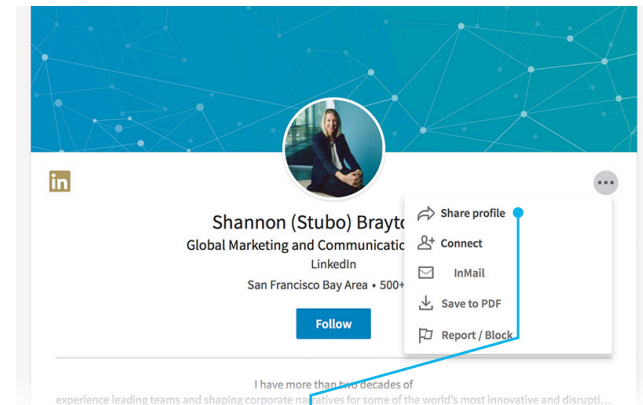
in

Shannon (Stubo) Brayto

Global Marketing and Communicatio

LinkedIn

San Francisco Bay Area • 500+

Follow

Share profile

Connect

InMail

Save to PDF

Report / Block

I have more than two decades of

experience leading teams and shaping corporate narratives for some of the world's most innovative and disrupti